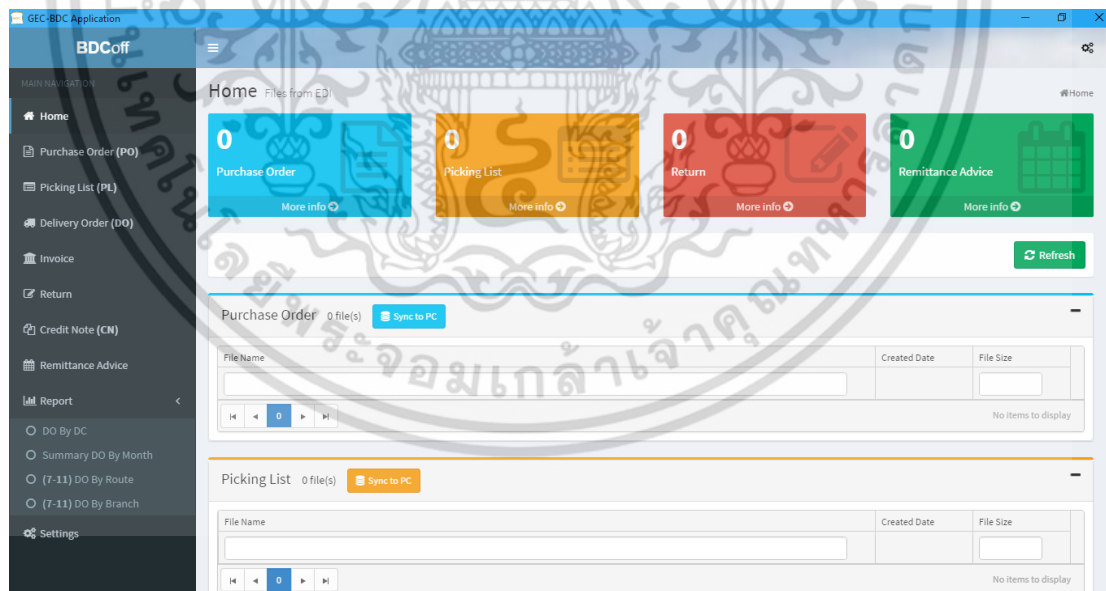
GEC-BDC Application

BDCoff

MAIN NAVIGATION

Home

Purchase Order (PO)

Picking List (PL)

Delivery Order (DO)

Invoice

Return

Credit Note (CN)

Remittance Advice

Report

DO By DC

Summary DO By Month

(7-11) DO By Route

(7-11) DO By Branch

Settings

Home Files from EDI

Home

0
Purchase Order
More info

0
Picking List
More info

0
Return
More info

0
Remittance Advice
More info

Refresh

Purchase Order 0 file(s) Sync to PC

| File Name | Created Date | File Size |
|---|---|---|
| | | |

0

No items to display

Picking List 0 file(s) Sync to PC

| File Name | Created Date | File Size |
|---|---|---|
| | | |

0

No items to display